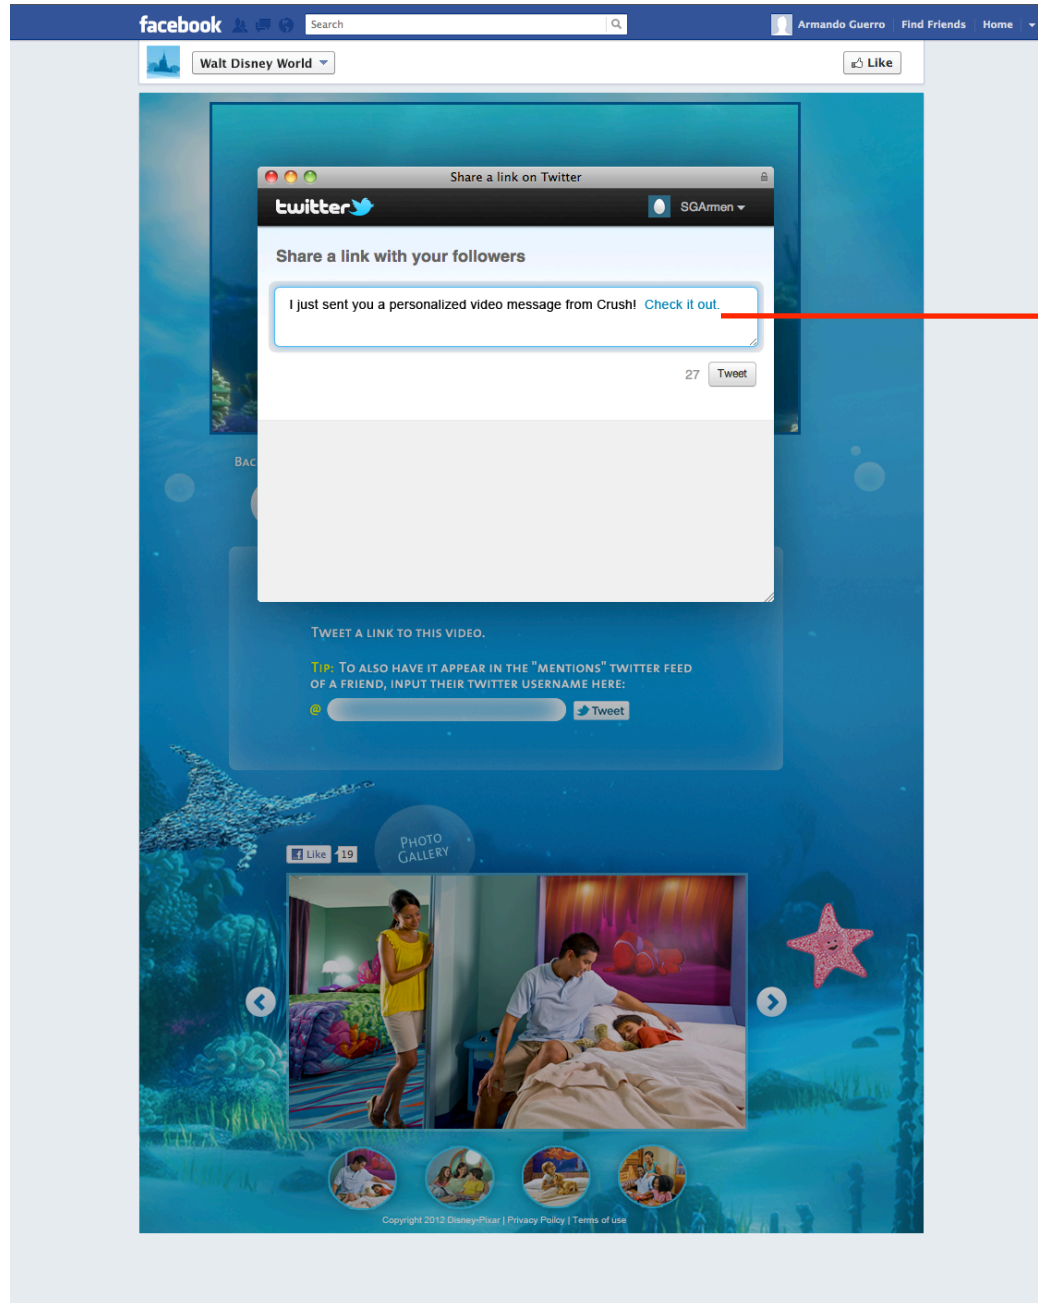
facebook Search Armando Guerro Find Friends Home

Walt Disney World Like

Share a link on Twitter

twitter SGArmen

Share a link with your followers

I just sent you a personalized video message from Crush! Check it out.

27 Tweet

BAC

TWEET A LINK TO THIS VIDEO.

TIP: TO ALSO HAVE IT APPEAR IN THE "MENTIONS" TWITTER FEED OF A FRIEND, INPUT THEIR TWITTER USERNAME HERE:

@ Tweet

Like 19

PHOTO GALLERY

Copyright 2012 Disney•Pixar | Privacy Policy | Terms of use